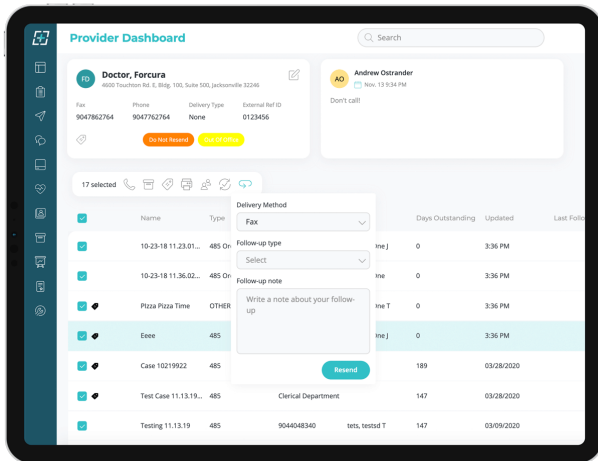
Provider Dashboard

Search

FD Doctor, Forcura
4600 Touchton Rd. E, Bldg. 100, Suite 500, Jacksonville 32246

| Fax | Phone | Delivery Type | External Ref ID |
|---|---|---|---|
| 9047862764 | 9047862764 | None | 0123456 |

Do Not Resend   Out Of Office

AO Andrew Ostrander
Nov. 13 9:34 PM
Don't call!

17 selected

Delivery Method
Fax
Follow-up type
Select
Follow-up note
Write a note about your follow-up
Resend

| | Name | Type | | | Days Outstanding | Updated | Last Follo |
|---|---|---|---|---|---|---|---|
| | 10-23-18 11.23.01... | 485 Or | | ne J | 0 | 3:36 PM | |
| | 10-23-18 11.36.02... | 485 Or | | | 0 | 3:36 PM | |
| | Pizza Pizza Time | OTHER | | ne T | 0 | 3:36 PM | |
| | Eeee | 485 | | ne J | 0 | 3:36 PM | |
| | Case 10219922 | 485 | | | 189 | 03/28/2020 | |
| | Test Case 11.13.19... | 485 | Clerical Department | | 147 | 03/28/2020 | |
| | Testing 11.13.19 | 485 | 9044048340 | tets, testsd T | 147 | 03/09/2020 | |